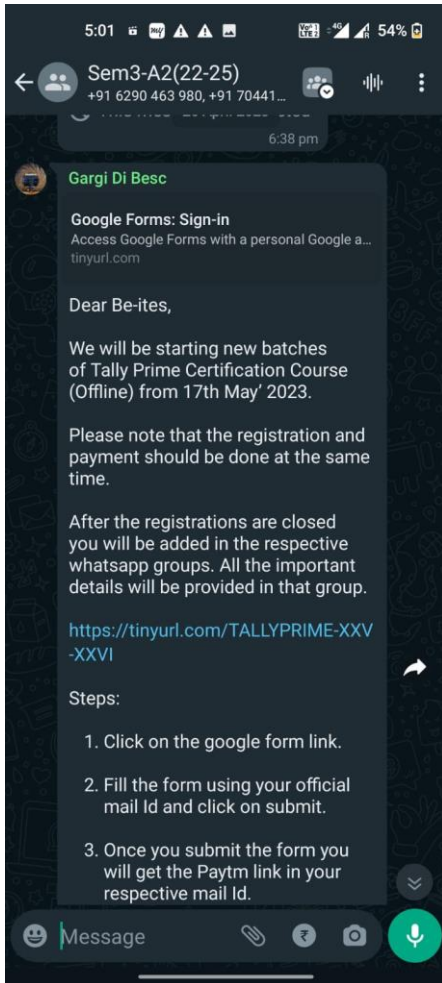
5:01 54%

Sem3-A2(22-25)
+91 6290 463 980, +91 70441...

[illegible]
6:38 pm

Gargi Di Besc

Google Forms: Sign-in
Access Google Forms with a personal Google a...
tinyurl.com

Dear Be-ites,

We will be starting new batches of Tally Prime Certification Course (Offline) from 17th May' 2023.

Please note that the registration and payment should be done at the same time.

After the registrations are closed you will be added in the respective whatsapp groups. All the important details will be provided in that group.

https://tinyurl.com/TALLYPRIME-XXV-XXVI

Steps:

1. Click on the google form link.

2. Fill the form using your official mail Id and click on submit.

3. Once you submit the form you will get the Paytm link in your respective mail Id.

Message